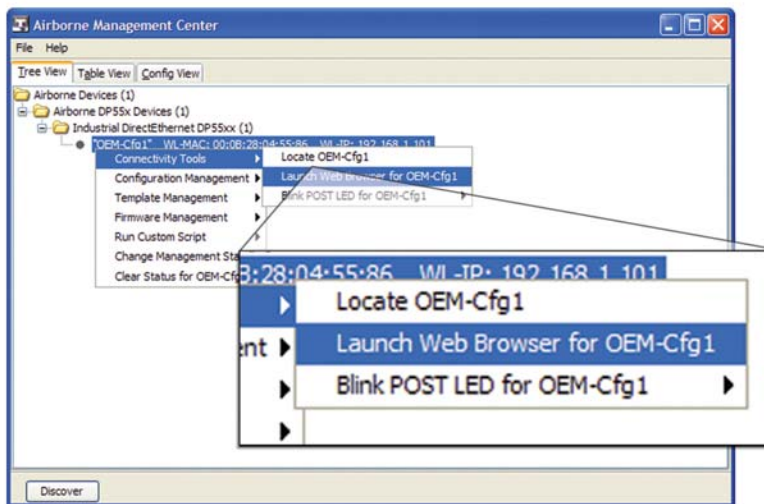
Airborne Management Center

File Help

Tree View | Table View | Config View

Airborne Devices (1)
Airborne DP55x Devices (1)
Industrial DirectEthernet DP55xx (1)
"OEM-Cfg1" WL-MAC: 00:0B:28:04:55:86 WL-IP: 192.168.1.101

Connectivity Tools
Configuration Management
Template Management
Firmware Management
Run Custom Script
Change Management Sta
Clear Status for OEM-Cfg

Locate OEM-Cfg1
Launch Web Browser for OEM-Cfg1
Blink POST LED for OEM-Cfg1

B:28:04:55:86 WL-IP: 192.168.1.101
Locate OEM-Cfg1
ent
Launch Web Browser for OEM-Cfg1
Blink POST LED for OEM-Cfg1

Discover